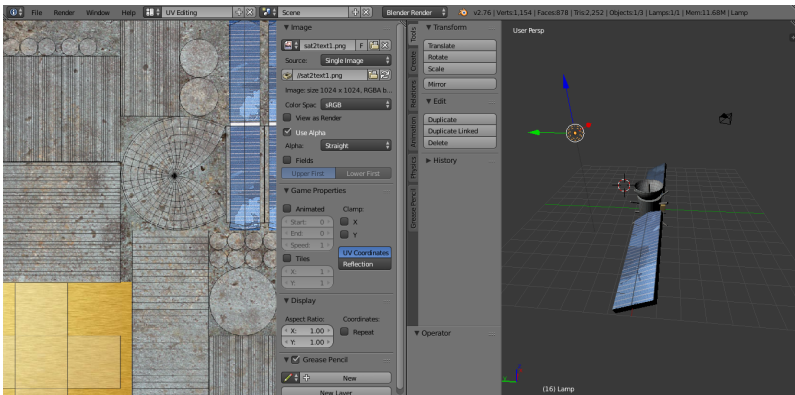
File Render Window Help UV Editing Scene Blender Render v2.76 | Verts:1,154 | Faces:878 | Tris:2,252 | Objects:1/3 | Lamps:1/1 | Mem:11.68M | Lamp

▼ Image
sat2text1.png F
Source: Single Image
//sat2text1.png
Image: size 1024 x 1024, RGBA b...
Color Spac sRGB
View as Render
Use Alpha
Alpha: Straight
Fields
Upper First Lower First
▼ Game Properties
Animated Clamp:
Start: 0 X
End: 0 Y
Speed: 1
Tiles UV Coordinates
X: 1 Reflection
Y: 1
▼ Display
Aspect Ratio: Coordinates:
X: 1.00 Repeat
Y: 1.00
▼ Grease Pencil
New
New Layer

Tools Create Relations Animation Physics Grease Pencil

▼ Transform
Translate
Rotate
Scale
Mirror
▼ Edit
Duplicate
Duplicate Linked
Delete
▶ History
▼ Operator

User Persp
(16) Lamp